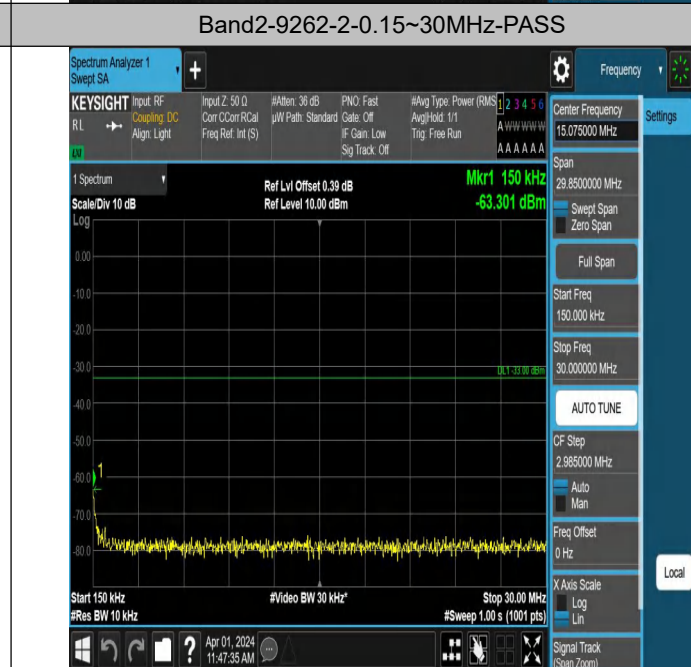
Band2-9262-2-0.15~30MHz-PASS

Spectrum Analyzer 1
Swept SA

Frequency

KEYSIGHT Input: RF Coupling: DC Align: Light
RL
Input Z: 50 Ω Corr CCorr RCal Freq Ref: Int (S)
#Atten: 36 dB µW Path: Standard
PNO: Fast Gate: Off IF Gain: Low Sig Track: Off
#Avg Type: Power (RMS) Avg|Hold: 1/1 Trig: Free Run
1 2 3 4 5 6
A WWWWW
A A A A A A

Center Frequency
15.075000 MHz
Settings

1 Spectrum
Scale/Div 10 dB
Log
Ref Lvl Offset 0.39 dB
Ref Level 10.00 dBm
Mkr1 150 kHz
-63.301 dBm

0.00
-10.0
-20.0
-30.0
-40.0
-50.0
-60.0
-70.0
-80.0
DL1 -33.00 dBm
1

Span
29.8500000 MHz
Swept Span
Zero Span
Full Span
Start Freq
150.000 kHz
Stop Freq
30.000000 MHz
AUTO TUNE
CF Step
2.985000 MHz
Auto
Man
Freq Offset
0 Hz
X Axis Scale
Log
Lin
Signal Track
(Span Zoom)
Local

Start 150 kHz
#Res BW 10 kHz
#Video BW 30 kHz*
Stop 30.00 MHz
#Sweep 1.00 s (1001 pts)

Apr 01, 2024
11:47:35 AM